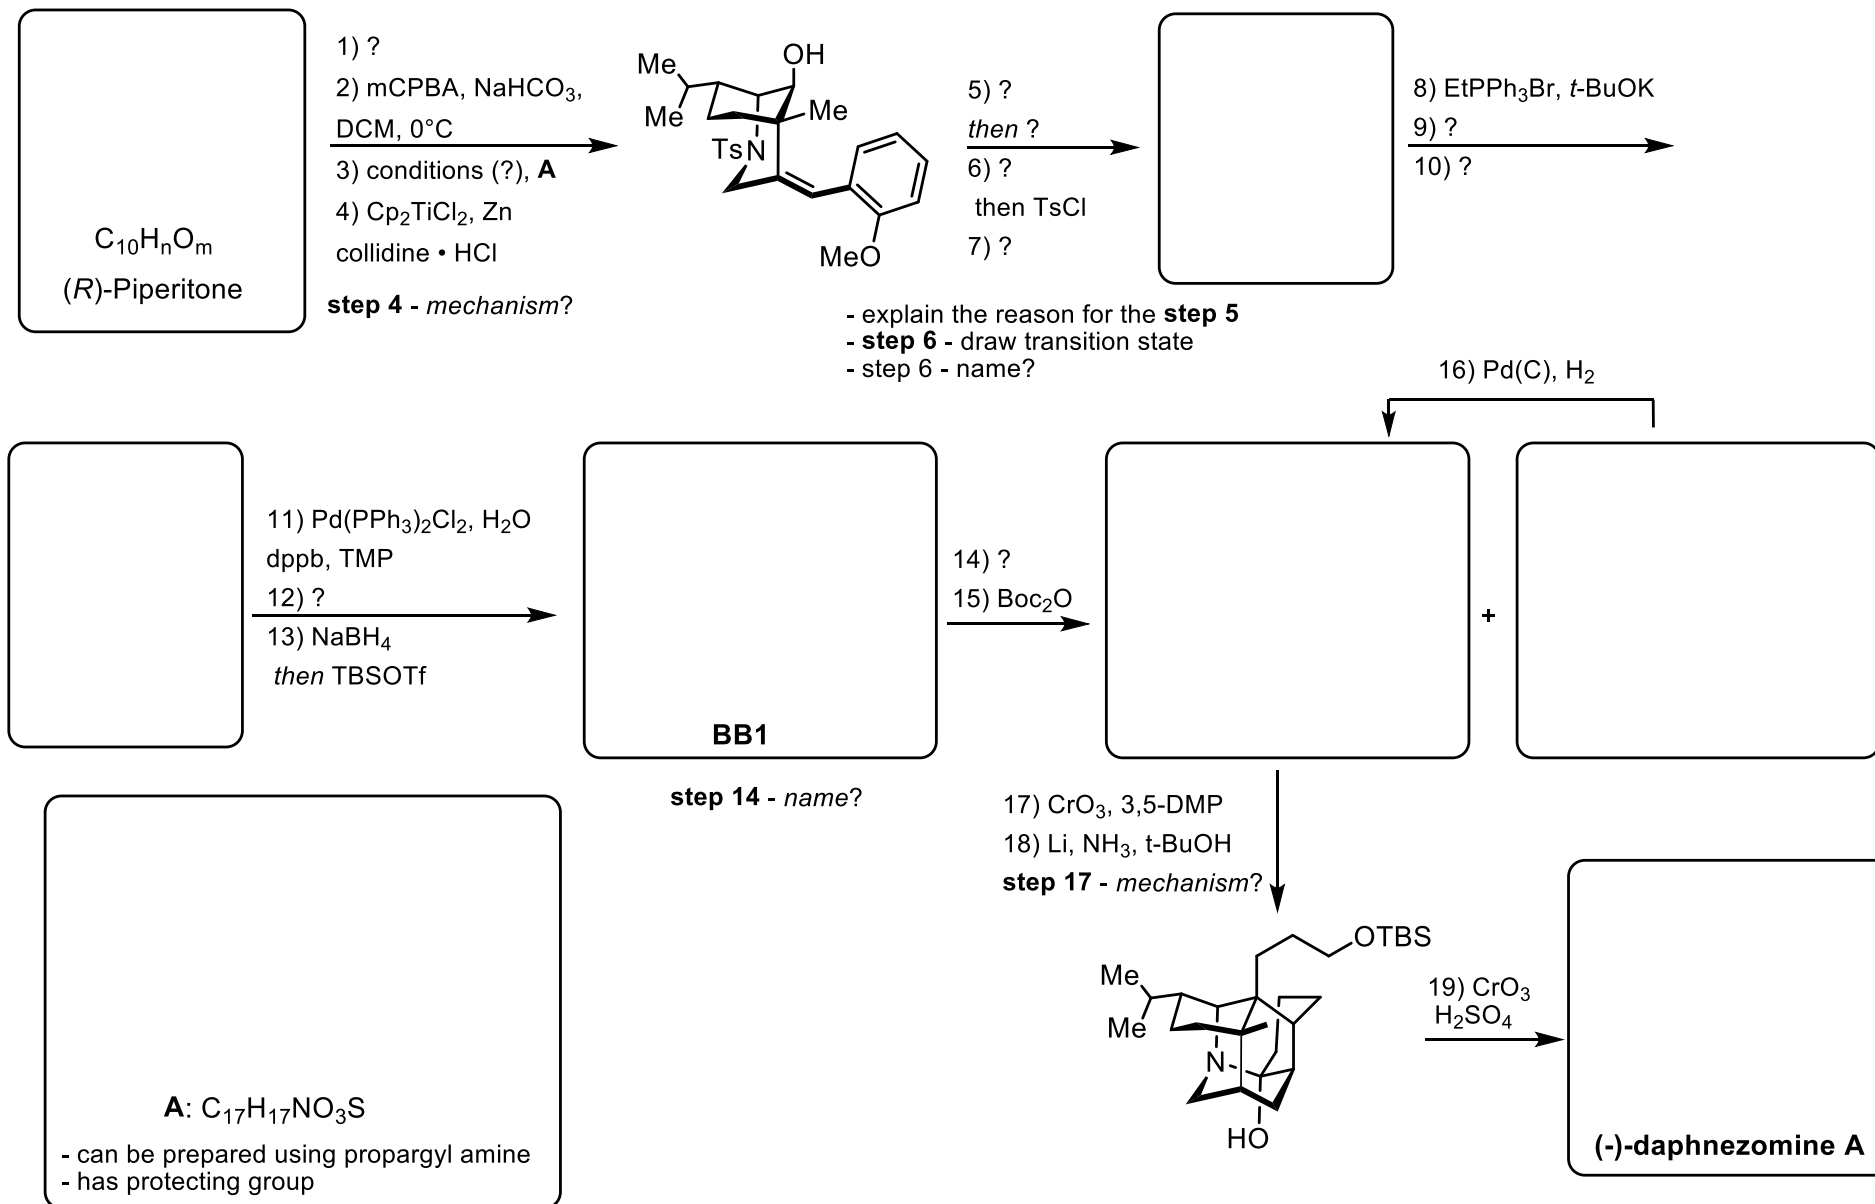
$C_{10}H_nO_m$
(R)-Piperitone

1) ?
2) mCPBA, $NaHCO_3$, DCM, 0°C
3) conditions (?), **A**
4) $Cp_2TiCl_2$, Zn collidine • HCl

**step 4** - *mechanism*?

Me, Me, OH, Me, TsN, MeO

5) ?
*then* ?
6) ?
then TsCl
7) ?

- explain the reason for the **step 5**
- **step 6** - draw transition state
- step 6 - name?

8) $EtPPh_3Br$, t-BuOK
9) ?
10) ?

16) Pd(C), $H_2$

11) $Pd(PPh_3)_2Cl_2$, $H_2O$
dppb, TMP
12) ?
13) $NaBH_4$
*then* TBSOTf

**BB1**

**step 14** - *name*?

14) ?
15) $Boc_2O$

+

17) $CrO_3$, 3,5-DMP
18) Li, $NH_3$, t-BuOH
**step 17** - *mechanism*?

OTBS, Me, Me, N, HO

19) $CrO_3$
$H_2SO_4$

**(-)-daphnezomine A**

**A**: $C_{17}H_{17}NO_3S$
- can be prepared using propargyl amine
- has protecting group